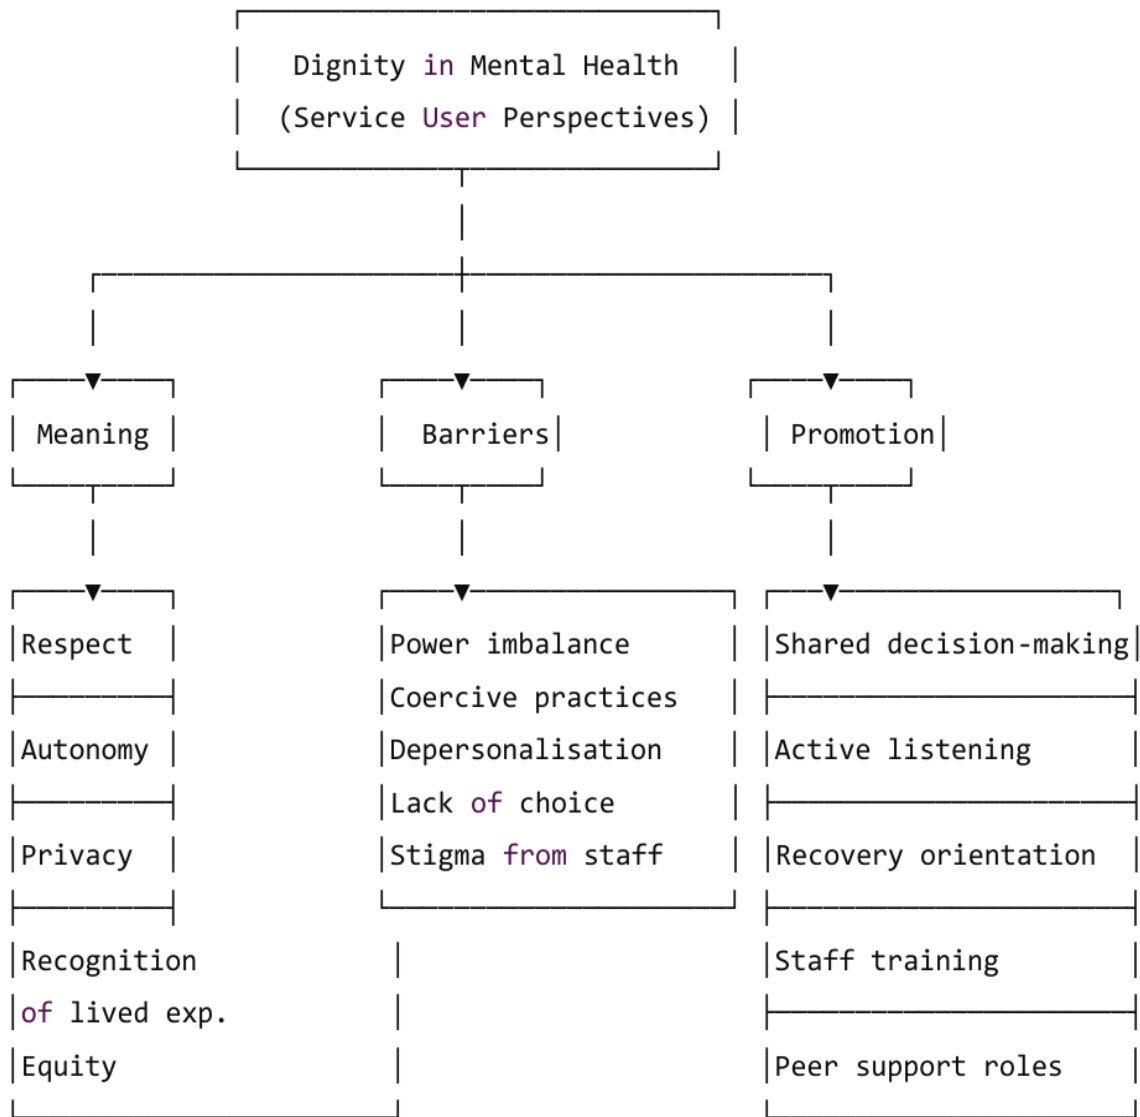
Dignity in Mental Health
(Service User Perspectives)

Meaning

Respect

Autonomy

Privacy

Recognition
of lived exp.
Equity

Barriers

Power imbalance
Coercive practices
Depersonalisation
Lack of choice
Stigma from staff

Promotion

Shared decision-making

Active listening

Recovery orientation

Staff training

Peer support roles